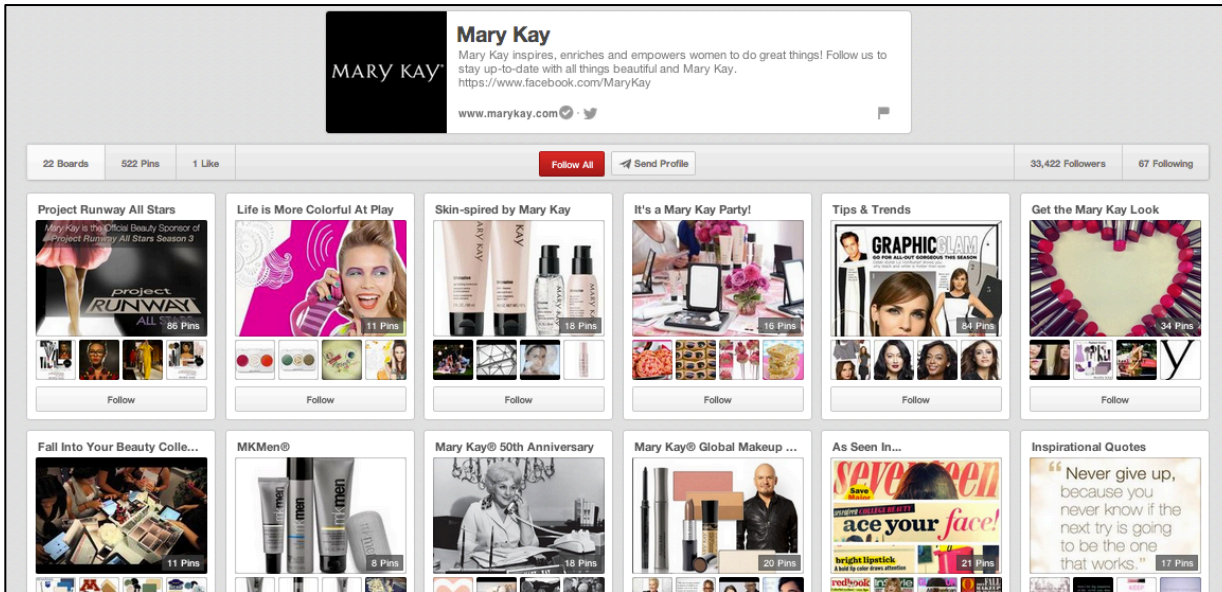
MARY KAY

Mary Kay

Mary Kay inspires, enriches and empowers women to do great things! Follow us to stay up-to-date with all things beautiful and Mary Kay. https://www.facebook.com/MaryKay

www.marykay.com

22 Boards | 522 Pins | 1 Like | Follow All | Send Profile | 33,422 Followers | 67 Following

Project Runway All Stars
Mary Kay is the Official Beauty Sponsor of Project Runway All Stars Season 3
project RUNWAY ALL STARS
86 Pins
Follow

Life is More Colorful At Play
11 Pins
Follow

Skin-spired by Mary Kay
18 Pins
Follow

It's a Mary Kay Party!
16 Pins
Follow

Tips & Trends
GRAPHIC GLAM
84 Pins
Follow

Get the Mary Kay Look
34 Pins
Follow

Fall Into Your Beauty Colle...
11 Pins

MKMen®
mk men
8 Pins

Mary Kay® 50th Anniversary
18 Pins

Mary Kay® Global Makeup ...
20 Pins

As Seen In...
seventeen
ace your face!
bright lipstick
21 Pins

Inspirational Quotes
"Never give up, because you never know if the next try is going to be the one that works."
17 Pins